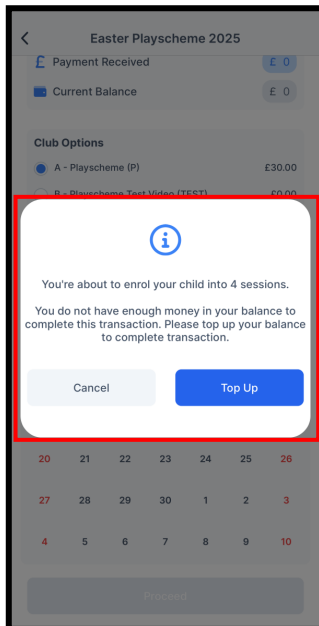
Easter Playscheme 2025

Payment Received £ 0

Current Balance £ 0

Club Options

A - Playscheme (P) £30.00

B - Playscheme Test Video (TEST) £0.00

You're about to enrol your child into 4 sessions.

You do not have enough money in your balance to complete this transaction. Please top up your balance to complete transaction.

Cancel

Top Up

| 20 | 21 | 22 | 23 | 24 | 25 | 26 |
|---|---|---|---|---|---|---|
| 27 | 28 | 29 | 30 | 1 | 2 | 3 |
| 4 | 5 | 6 | 7 | 8 | 9 | 10 |

Proceed